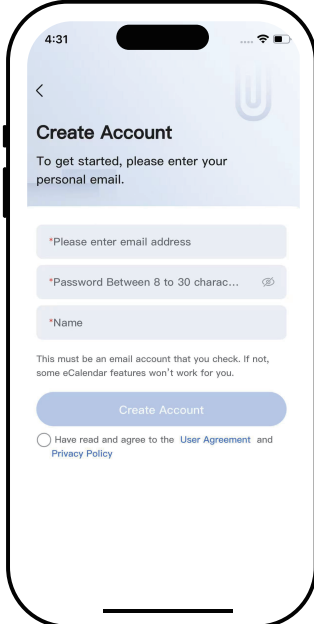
4:31

<

Create Account

To get started, please enter your personal email.

*Please enter email address

*Password Between 8 to 30 charac...

*Name

This must be an email account that you check. If not, some eCalendar features won't work for you.

Create Account

Have read and agree to the User Agreement and Privacy Policy